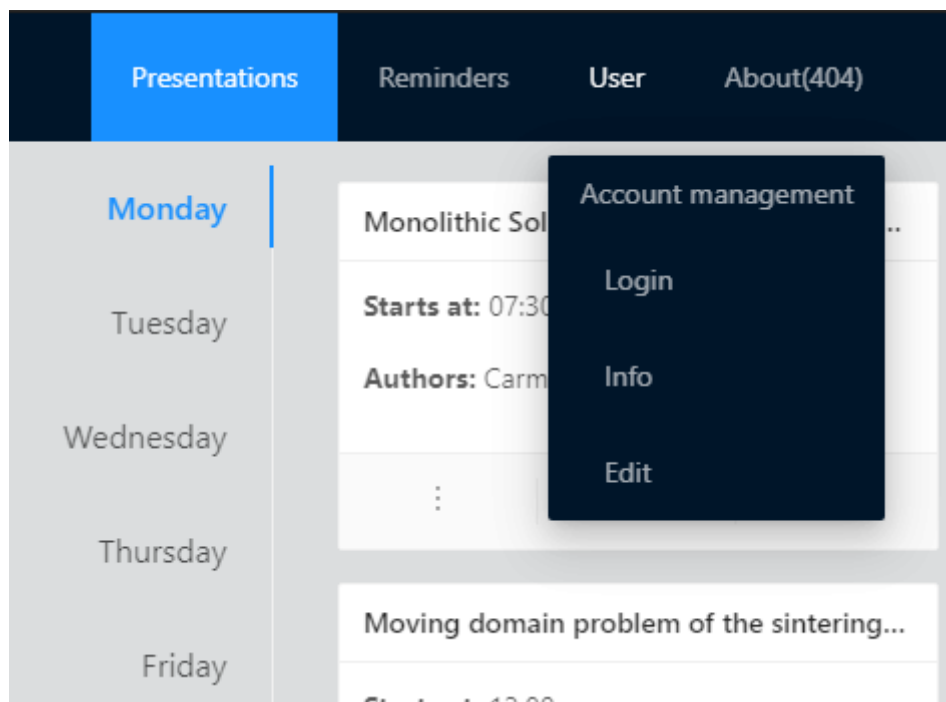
Presentations Reminders User About(404)

Monday

Tuesday

Wednesday

Thursday

Friday

Monolithic Sol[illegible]...

Starts at: 07:3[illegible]

Authors: Carm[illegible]

Account management

Login

Info

Edit

Moving domain problem of the sintering...

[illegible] 12:00